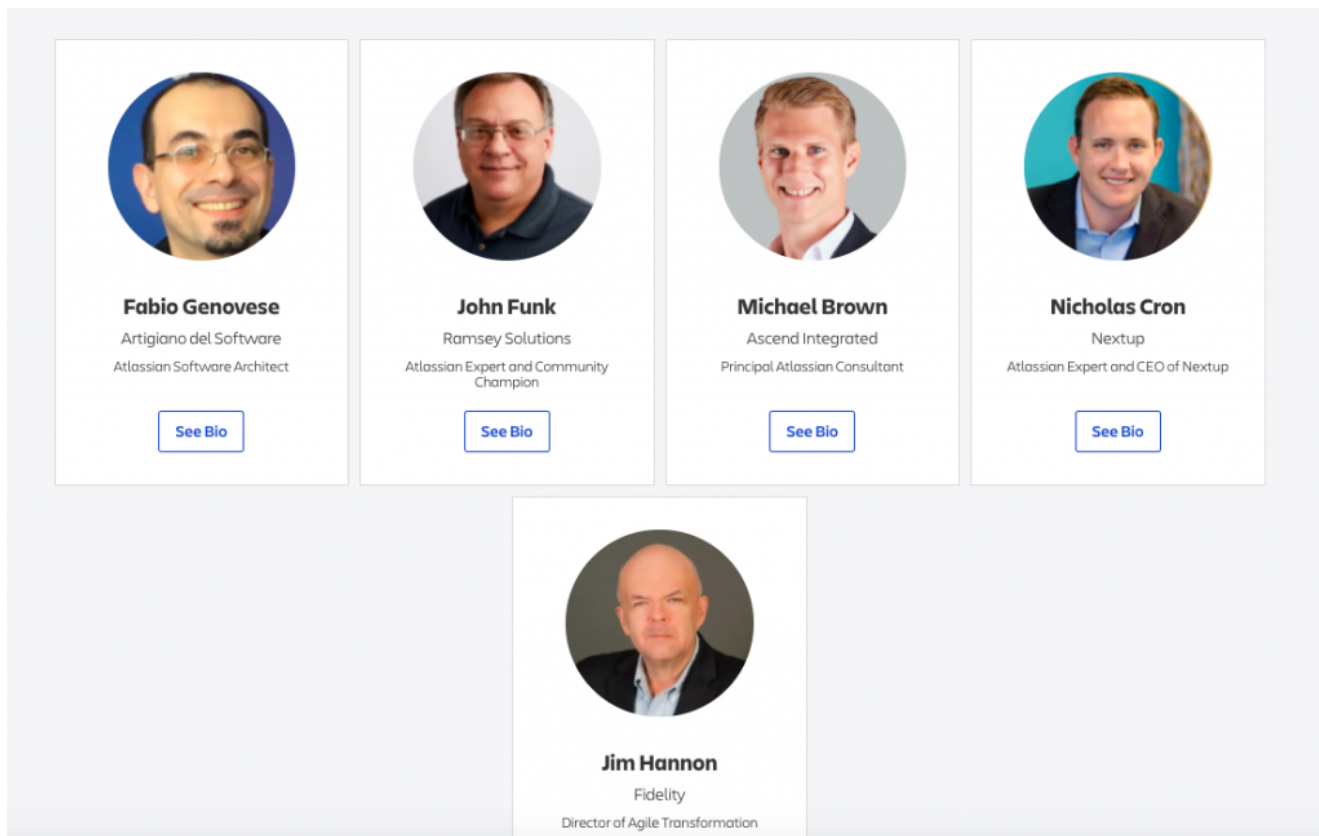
Fabio Genovese
Artigiano del Software
Atlassian Software Architect
See Bio

John Funk
Ramsey Solutions
Atlassian Expert and Community Champion
See Bio

Michael Brown
Ascend Integrated
Principal Atlassian Consultant
See Bio

Nicholas Cron
Nextup
Atlassian Expert and CEO of Nextup
See Bio

Jim Hannon
Fidelity
Director of Agile Transformation